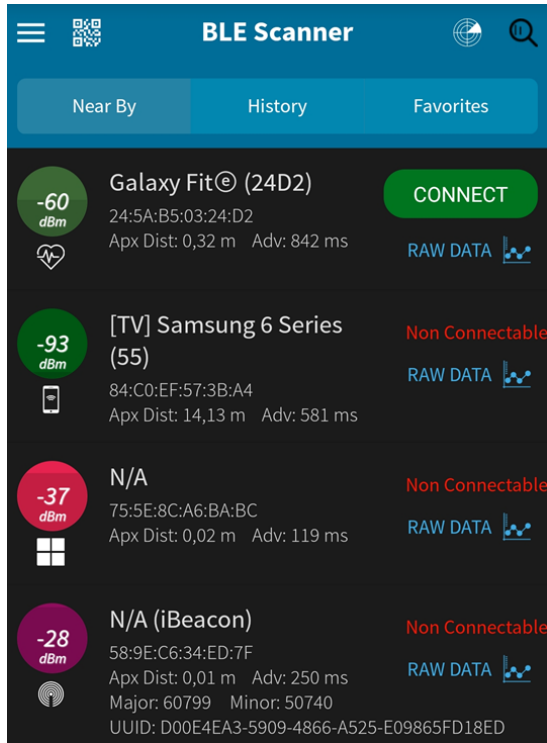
BLE Scanner

Near By History Favorites

-60 dBm

Galaxy Fitⓔ (24D2)
24:5A:B5:03:24:D2
Apx Dist: 0,32 m Adv: 842 ms

CONNECT

RAW DATA

-93 dBm

[TV] Samsung 6 Series (55)
84:C0:EF:57:3B:A4
Apx Dist: 14,13 m Adv: 581 ms

Non Connectable

RAW DATA

-37 dBm

N/A
75:5E:8C:A6:BA:BC
Apx Dist: 0,02 m Adv: 119 ms

Non Connectable

RAW DATA

-28 dBm

N/A (iBeacon)
58:9E:C6:34:ED:7F
Apx Dist: 0,01 m Adv: 250 ms
Major: 60799 Minor: 50740
UUID: D00E4EA3-5909-4866-A525-E09865FD18ED

Non Connectable

RAW DATA